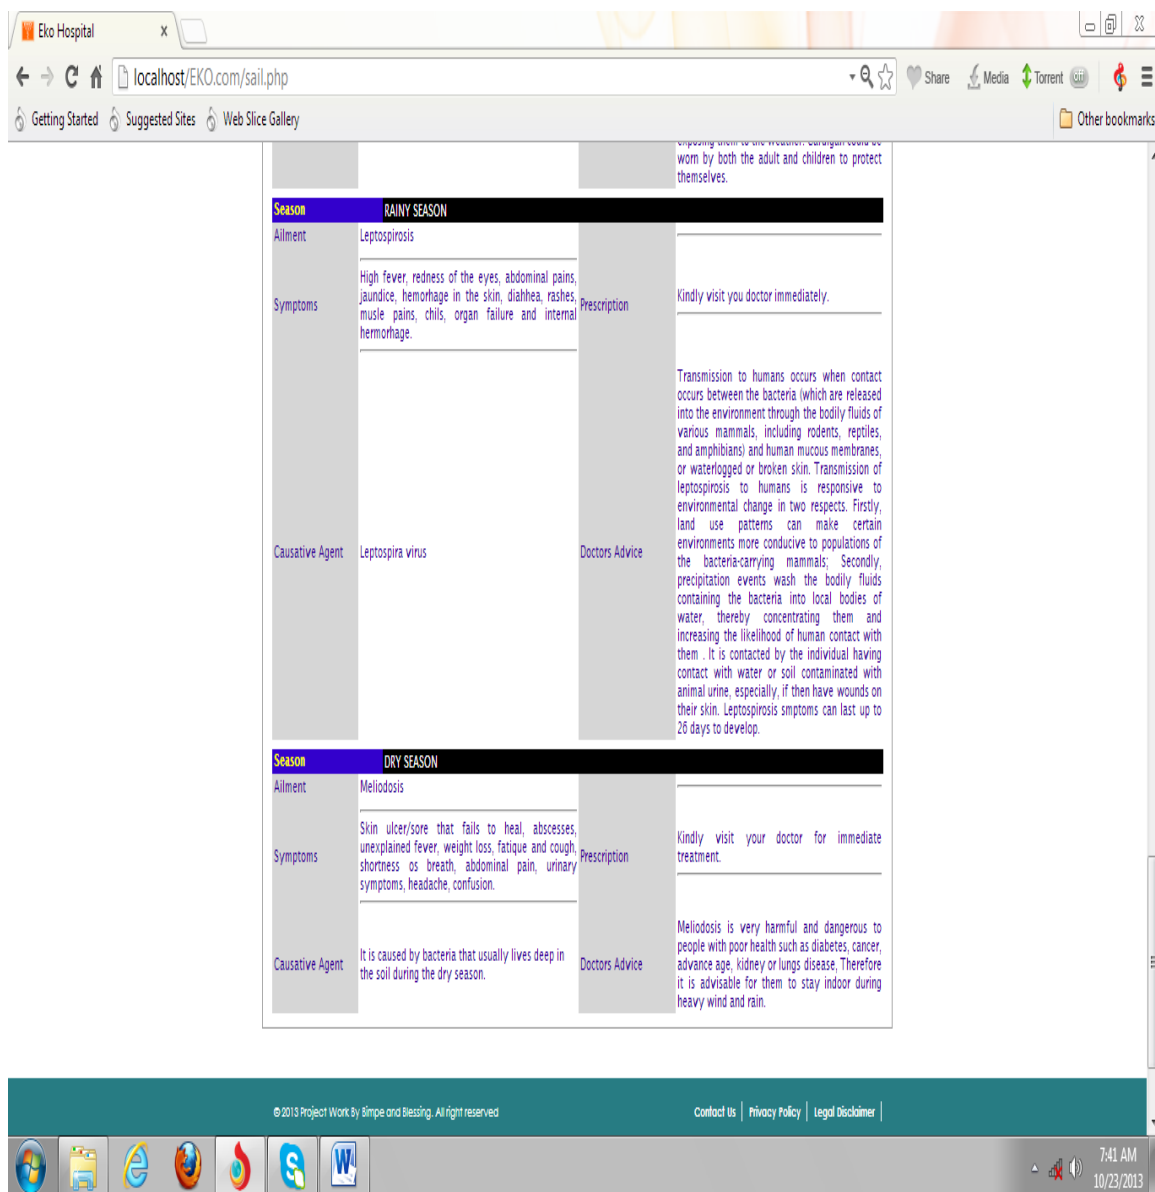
Eko Hospital ×

localhost/EKO.com/sail.php

Share Media Torrent

Getting Started Suggested Sites Web Slice Gallery Other bookmarks

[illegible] worn by both the adult and children to protect themselves.

| Season | RAINY SEASON | | |
|---|---|---|---|
| Ailment | Leptospirosis | Prescription | Kindly visit you doctor immediately. |
| Symptoms | High fever, redness of the eyes, abdominal pains, jaundice, hemorhage in the skin, diahhea, rashes, musle pains, chils, organ failure and internal hermorhage. | | |
| Causative Agent | Leptospira virus | Doctors Advice | Transmission to humans occurs when contact occurs between the bacteria (which are released into the environment through the bodily fluids of various mammals, including rodents, reptiles, and amphibians) and human mucous membranes, or waterlogged or broken skin. Transmission of leptospirosis to humans is responsive to environmental change in two respects. Firstly, land use patterns can make certain environments more conducive to populations of the bacteria-carrying mammals; Secondly, precipitation events wash the bodily fluids containing the bacteria into local bodies of water, thereby concentrating them and increasing the likelihood of human contact with them . It is contacted by the individual having contact with water or soil contaminated with animal urine, especially, if then have wounds on their skin. Leptospirosis smptoms can last up to 28 days to develop. |

| Season | DRY SEASON | | |
|---|---|---|---|
| Ailment | Meliodosis | Prescription | Kindly visit your doctor for immediate treatment. |
| Symptoms | Skin ulcer/sore that fails to heal, abscesses, unexplained fever, weight loss, fatique and cough, shortness os breath, abdominal pain, urinary symptoms, headache, confusion. | | |
| Causative Agent | It is caused by bacteria that usually lives deep in the soil during the dry season. | Doctors Advice | Meliodosis is very harmful and dangerous to people with poor health such as diabetes, cancer, advance age, kidney or lungs disease, Therefore it is advisable for them to stay indoor during heavy wind and rain. |

©2013 Project Work By Bimpe and Blessing. All right reserved

Contact Us | Privacy Policy | Legal Disclaimer |

7:41 AM
10/23/2013